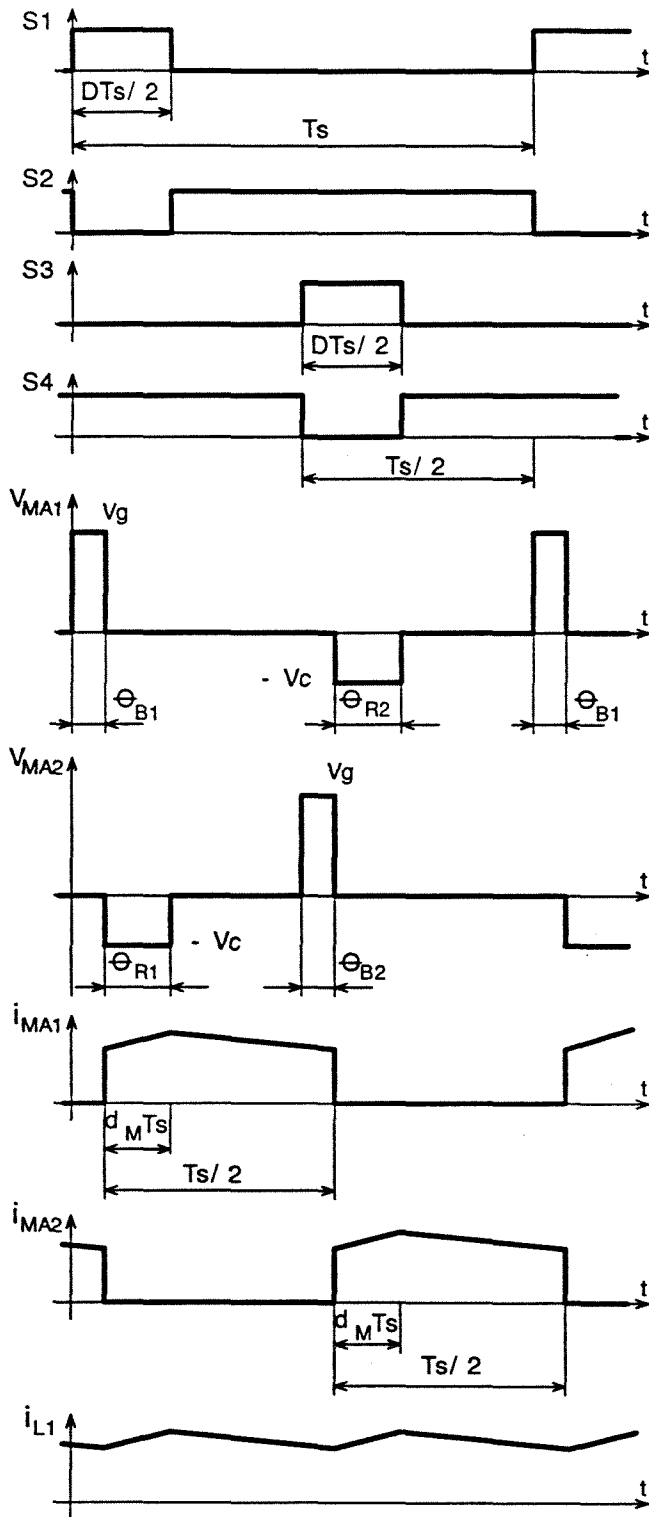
S1
t
DTs/ 2
Ts
S2
t
S3
t
DTs/ 2
S4
t
Ts/ 2
$V_{MA1}$
Vg
t
- Vc
$\Theta_{B1}$
$\Theta_{R2}$
$\Theta_{B1}$
$V_{MA2}$
Vg
t
- Vc
$\Theta_{R1}$
$\Theta_{B2}$
$i_{MA1}$
t
$d_M Ts$
Ts/ 2
$i_{MA2}$
t
$d_M Ts$
Ts/ 2
$i_{L1}$
t